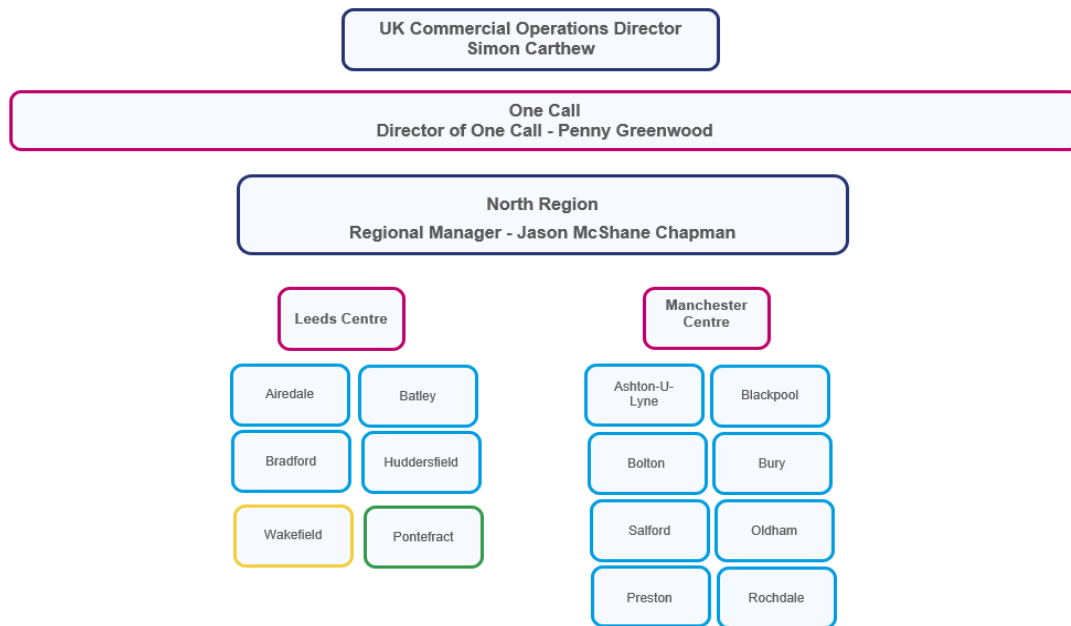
UK Commercial Operations Director
Simon Carthew

One Call
Director of One Call - Penny Greenwood

North Region
Regional Manager - Jason McShane Chapman

Leeds Centre

Airedale

Batley

Bradford

Huddersfield

Wakefield

Pontefract

Manchester Centre

Ashton-U-Lyne

Blackpool

Bolton

Bury

Salford

Oldham

Preston

Rochdale